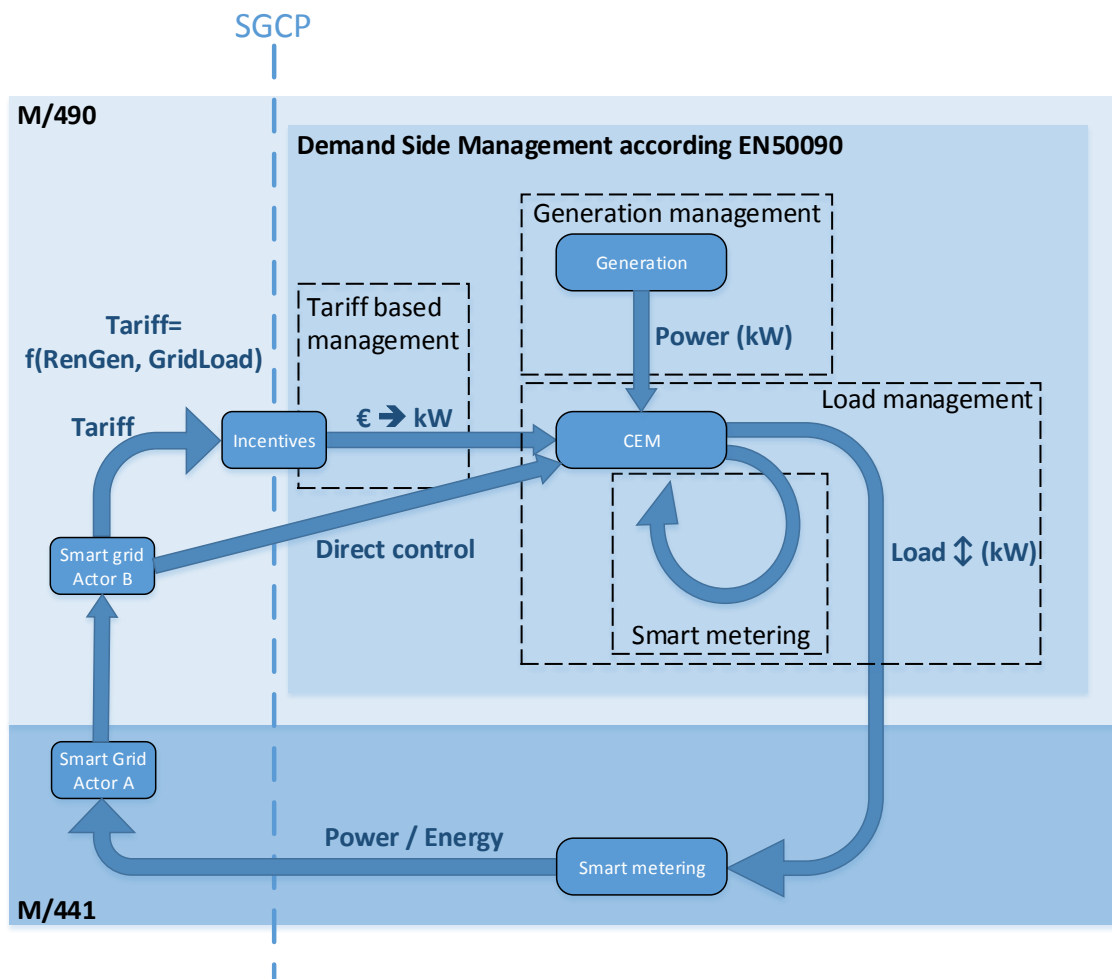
SGCP

M/490

Demand Side Management according EN50090

Generation management

Generation

Power (kW)

Tariff based management

Tariff= f(RenGen, GridLoad)

Tariff

Incentives

€ ➔ kW

Load management

CEM

Smart grid Actor B

Direct control

Load ↕ (kW)

Smart metering

Smart Grid Actor A

Power / Energy

Smart metering

M/441